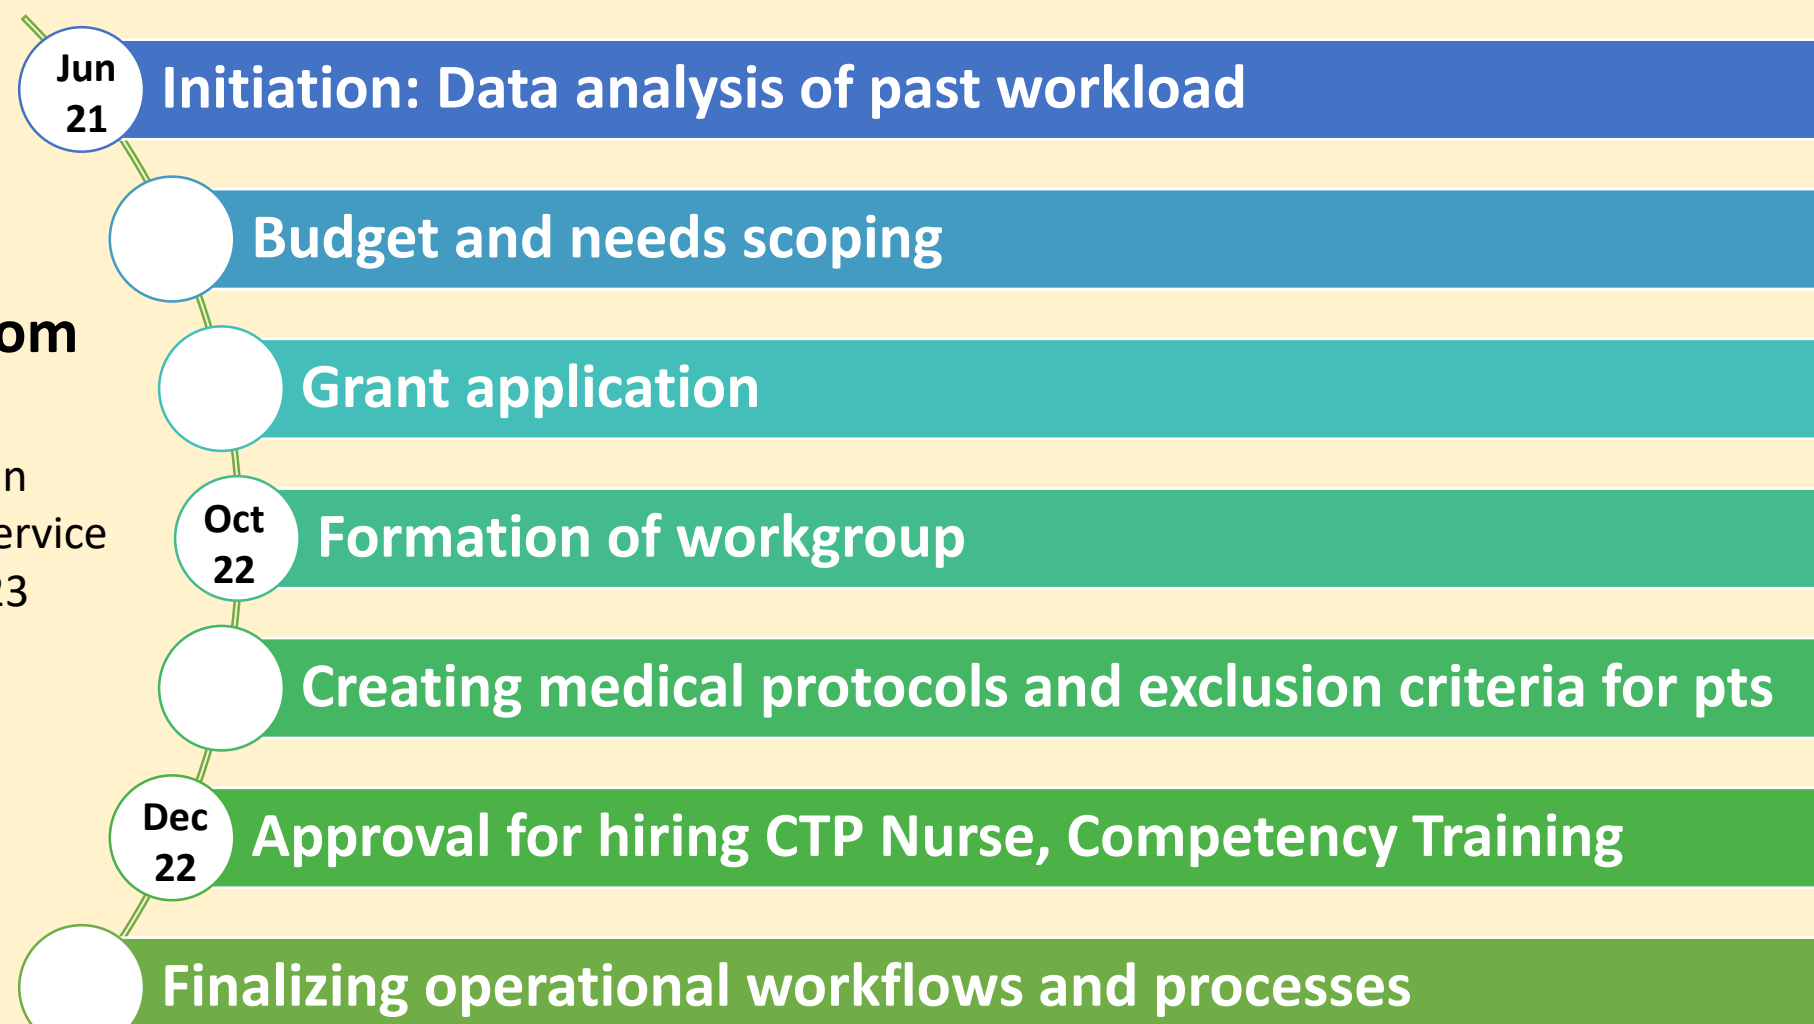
Jun 21
Initiation: Data analysis of past workload

Budget and needs scoping

om

Grant application

n
ervice
23

Oct 22
Formation of workgroup

Creating medical protocols and exclusion criteria for pts

Dec 22
Approval for hiring CTP Nurse, Competency Training

Finalizing operational workflows and processes